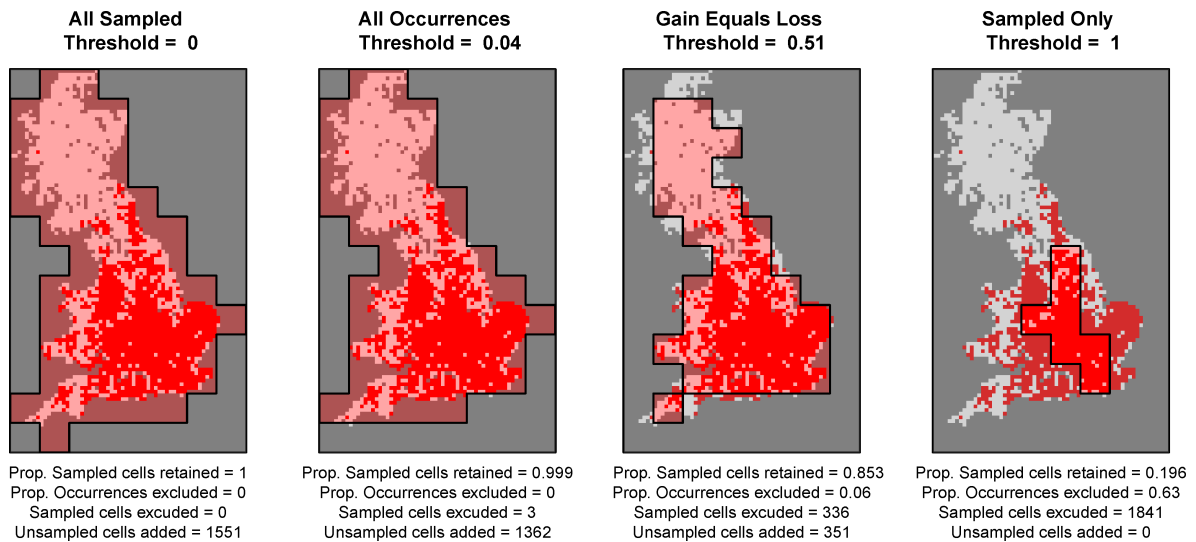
All Sampled
Threshold = 0

Prop. Sampled cells retained = 1
Prop. Occurrences excluded = 0
Sampled cells excuded = 0
Unsampled cells added = 1551

All Occurrences
Threshold = 0.04

Prop. Sampled cells retained = 0.999
Prop. Occurrences excluded = 0
Sampled cells excuded = 3
Unsampled cells added = 1362

Gain Equals Loss
Threshold = 0.51

Prop. Sampled cells retained = 0.853
Prop. Occurrences excluded = 0.06
Sampled cells excuded = 336
Unsampled cells added = 351

Sampled Only
Threshold = 1

Prop. Sampled cells retained = 0.196
Prop. Occurrences excluded = 0.63
Sampled cells excuded = 1841
Unsampled cells added = 0